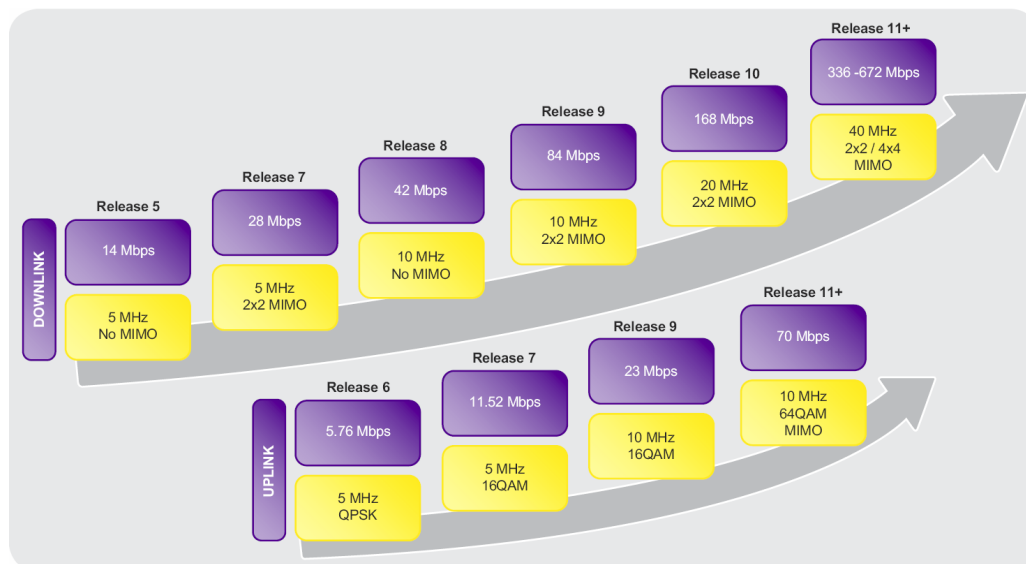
DOWNLINK

Release 5
14 Mbps
5 MHz
No MIMO

Release 7
28 Mbps
5 MHz
2x2 MIMO

Release 8
42 Mbps
10 MHz
No MIMO

Release 9
84 Mbps
10 MHz
2x2 MIMO

Release 10
168 Mbps
20 MHz
2x2 MIMO

Release 11+
336 -672 Mbps
40 MHz
2x2 / 4x4
MIMO

UPLINK

Release 6
5.76 Mbps
5 MHz
QPSK

Release 7
11.52 Mbps
5 MHz
16QAM

Release 9
23 Mbps
10 MHz
16QAM

Release 11+
70 Mbps
10 MHz
64QAM
MIMO